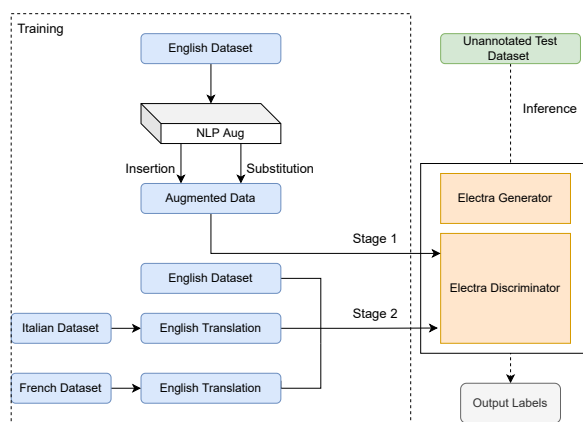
Training

English Dataset

NLP Aug

Insertion

Substitution

Augmented Data

English Dataset

Italian Dataset

English Translation

French Dataset

English Translation

Stage 1

Stage 2

Unannotated Test Dataset

Inference

Electra Generator

Electra Discriminator

Output Labels